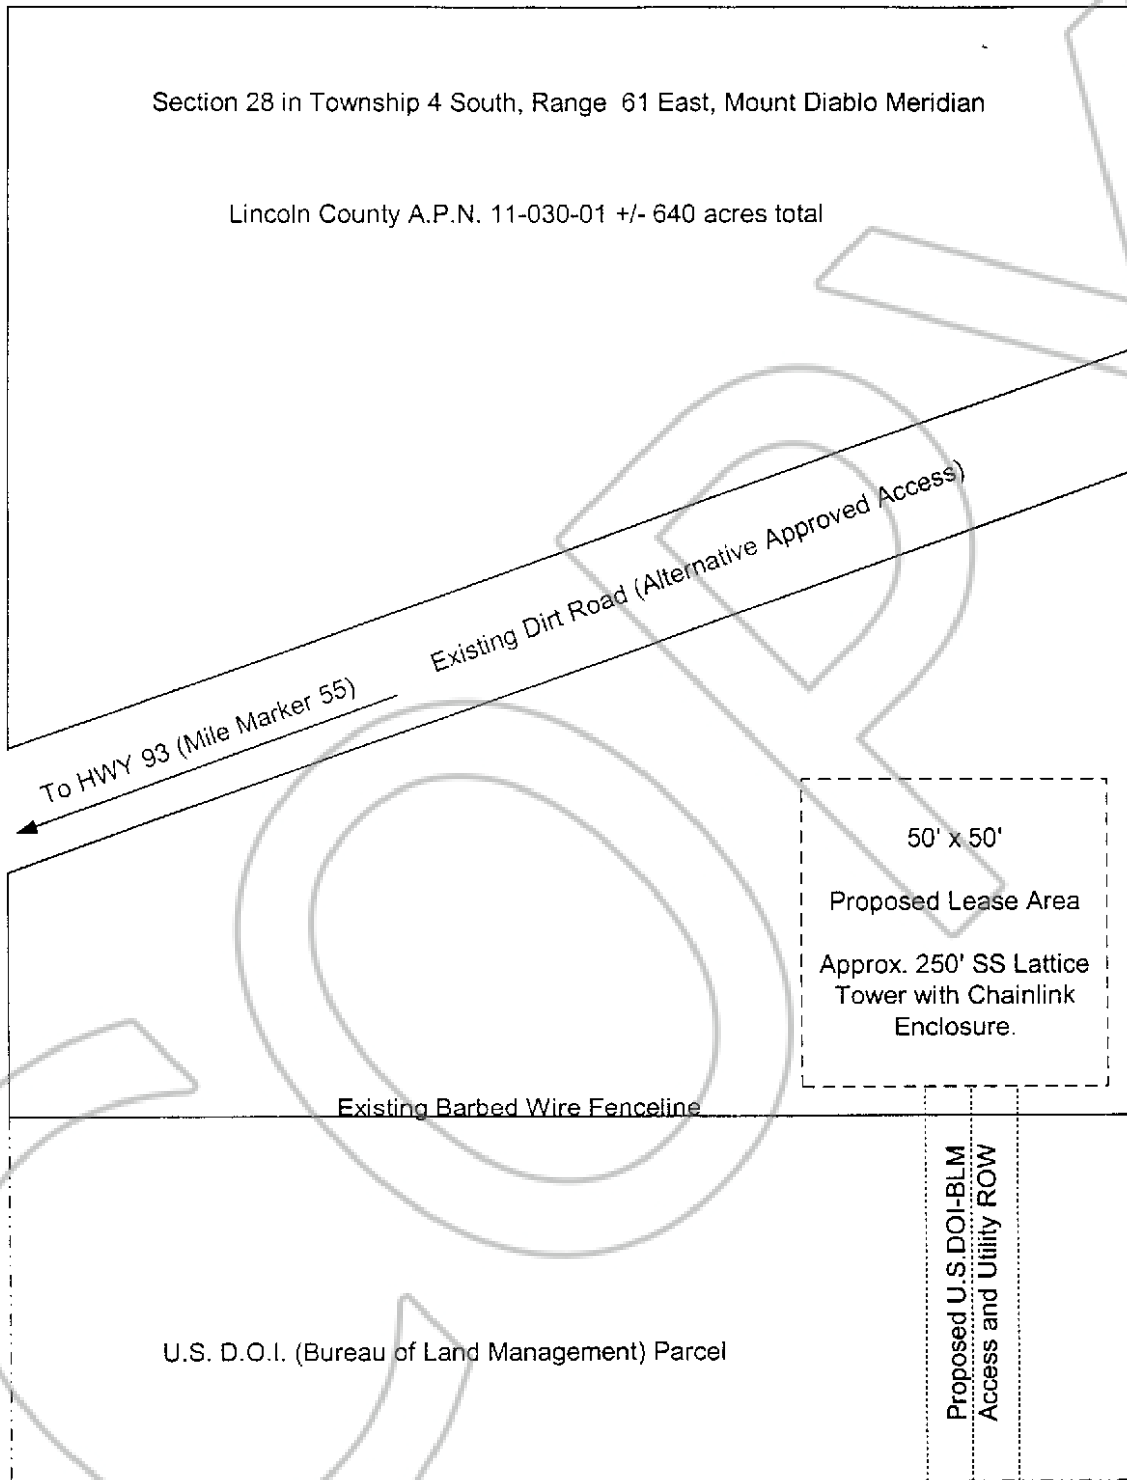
Section 28 in Township 4 South, Range 61 East, Mount Diablo Meridian

Lincoln County A.P.N. 11-030-01 +/- 640 acres total

Existing Dirt Road (Alternative Approved Access)

To HWY 93 (Mile Marker 55)

50' x 50'

Proposed Lease Area

Approx. 250' SS Lattice Tower with Chainlink Enclosure.

Existing Barbed Wire Fenceline

Proposed U.S.DOI-BLM Access and Utility ROW

U.S. D.O.I. (Bureau of Land Management) Parcel

COPY